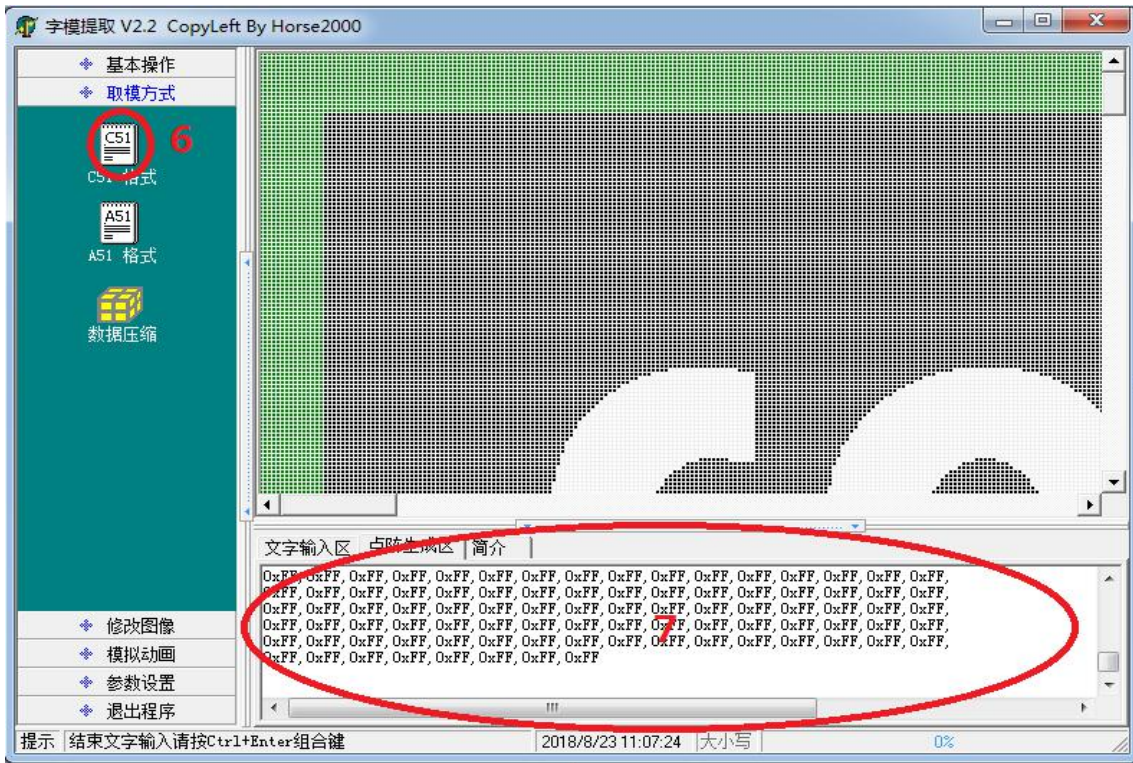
字模提取 V2.2 CopyLeft By Horse2000

基本操作
取模方式
C51
6
C51 格式
A51
A51 格式
数据压缩

修改图像
模拟动画
参数设置
退出程序

文字输入区 点阵生成区 简介

0xFF, 0xFF, 0xFF, 0xFF, 0xFF, 0xFF, 0xFF, 0xFF, 0xFF, 0xFF, 0xFF, 0xFF, 0xFF, 0xFF, 0xFF, 0xFF,
0xFF, 0xFF, 0xFF, 0xFF, 0xFF, 0xFF, 0xFF, 0xFF, 0xFF, 0xFF, 0xFF, 0xFF, 0xFF, 0xFF, 0xFF, 0xFF,
0xFF, 0xFF, 0xFF, 0xFF, 0xFF, 0xFF, 0xFF, 0xFF, 0xFF, 0xFF, 0xFF, 0xFF, 0xFF, 0xFF, 0xFF, 0xFF,
0xFF, 0xFF, 0xFF, 0xFF, 0xFF, 0xFF, 0xFF, 0xFF, 0xFF, 0xFF, 0xFF, 0xFF, 0xFF, 0xFF, 0xFF, 0xFF,
0xFF, 0xFF, 0xFF, 0xFF, 0xFF, 0xFF, 0xFF, 0xFF, 0xFF, 0xFF, 0xFF, 0xFF, 0xFF, 0xFF, 0xFF, 0xFF,
0xFF, 0xFF, 0xFF, 0xFF, 0xFF, 0xFF, 0xFF, 0xFF
7

提示 结束文字输入请按Ctrl+Enter组合键 2018/8/23 11:07:24 大小写 0%